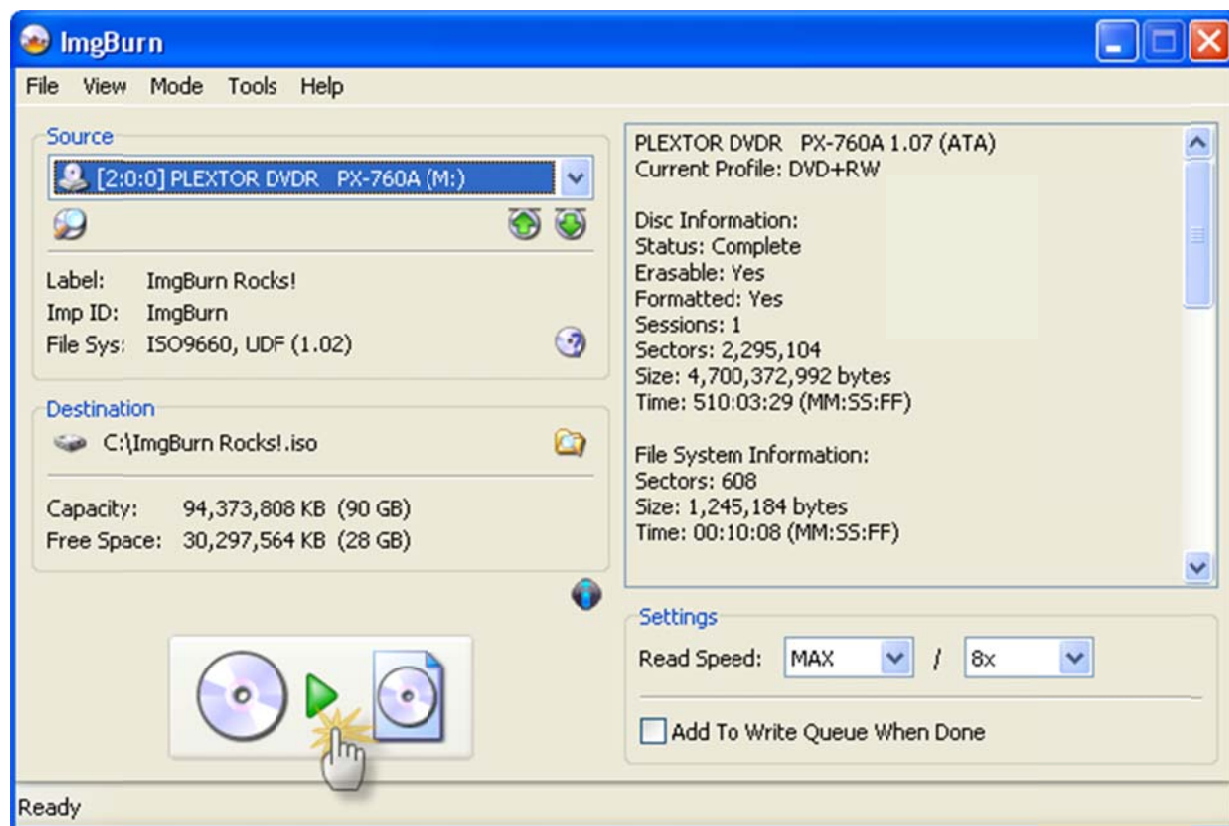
ImgBurn

File View Mode Tools Help

Source

[2:0:0] PLEXTOR DVDR PX-760A (M:)

Label: ImgBurn Rocks!
Imp ID: ImgBurn
File Sys: ISO9660, UDF (1.02)

Destination

C:\ImgBurn Rocks!.iso

Capacity: 94,373,808 KB (90 GB)
Free Space: 30,297,564 KB (28 GB)

PLEXTOR DVDR PX-760A 1.07 (ATA)
Current Profile: DVD+RW

Disc Information:
Status: Complete
Erasable: Yes
Formatted: Yes
Sessions: 1
Sectors: 2,295,104
Size: 4,700,372,992 bytes
Time: 510:03:29 (MM:SS:FF)

File System Information:
Sectors: 608
Size: 1,245,184 bytes
Time: 00:10:08 (MM:SS:FF)

Settings

Read Speed: MAX / 8x

Add To Write Queue When Done

Ready